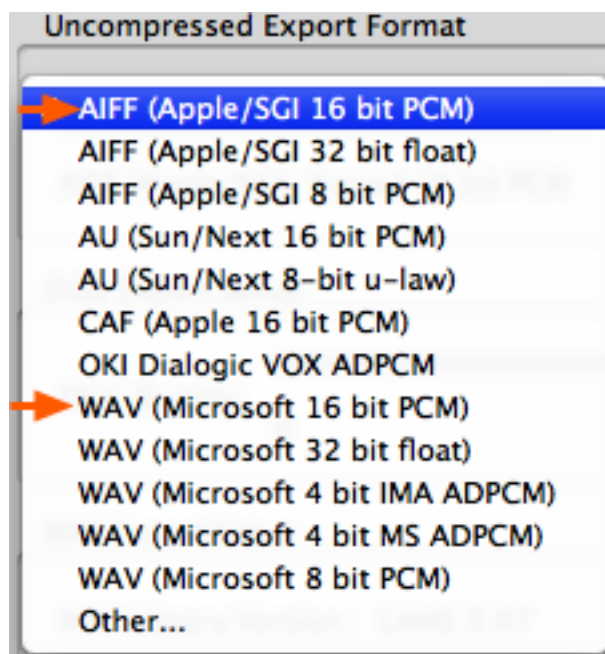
Uncompressed Export Format

AIFF (Apple/SGI 16 bit PCM)
AIFF (Apple/SGI 32 bit float)
AIFF (Apple/SGI 8 bit PCM)
AU (Sun/Next 16 bit PCM)
AU (Sun/Next 8-bit u-law)
CAF (Apple 16 bit PCM)
OKI Dialogic VOX ADPCM
WAV (Microsoft 16 bit PCM)
WAV (Microsoft 32 bit float)
WAV (Microsoft 4 bit IMA ADPCM)
WAV (Microsoft 4 bit MS ADPCM)
WAV (Microsoft 8 bit PCM)
Other...